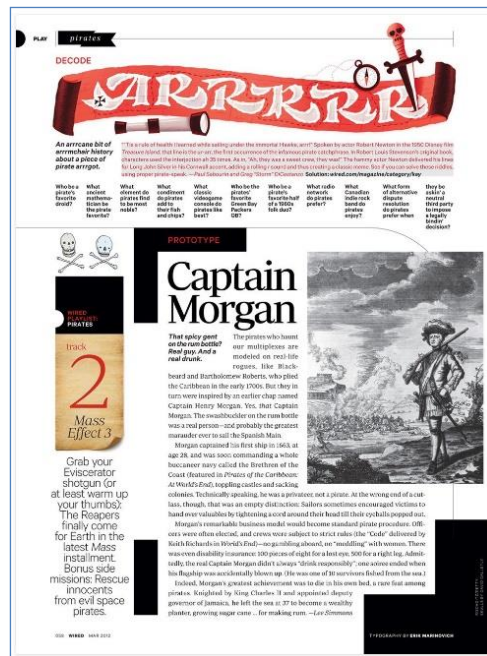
PLAY pirates

DECODE

ARRRRR

An arrrcane bit of arrrmchair history about a piece of pirate arrrgot.

"'Tis a rule of health I learned while sailing under the immortal Hawke, arrr!" Spoken by actor Robert Newton in the 1950 Disney film Treasure Island, that line is the ur-arr, the first occurrence of the infamous pirate catchphrase. In Robert Louis Stevenson's original book, characters used the interjection ah 28 times. As in, "Ah, they was a sweet crew, they was!" The hammy actor Newton delivered the lines for Long John Silver in his Cornwall accent, adding a rolling r sound and thus creating a classic meme. So if you can solve these riddles using proper pirate-speak. —Paul Saksena and Greg "Storm" DiCostanzo Solution: wired.com/magazine/category/key

Who be a pirate's favorite droid? | What ancient mathematician be the pirate favorite? | What element do pirates find to be most noble? | What condiment do pirates add to their fish and chips? | What classic videogame console do pirates like best? | Who be the pirates' favorite Green Bay Packers QB? | Who be a pirate's favorite half of a 1960s folk duo? | What radio network do pirates prefer? | What Canadian indie rock band do pirates enjoy? | What form of alternative dispute resolution do pirates prefer when they be askin' a neutral third party to impose a legally binder decision?

WIRED PLAYLIST: PIRATES

track 2
Mass Effect 3

Grab your Eviscerator shotgun (or at least warm up your thumbs): The Reapers finally come for Earth in the latest Mass installment. Bonus side missions: Rescue innocents from evil space pirates.

PROTOTYPE

Captain Morgan

That spicy gent on the rum bottle? Real guy. And a real drunk.

The pirates who haunt our multiplexes are modeled on real-life rogues, like Blackbeard and Bartholomew Roberts, who plied the Caribbean in the early 1700s. But they in turn were inspired by an earlier chap named Captain Henry Morgan. Yes, that Captain Morgan. The swashbuckler on the rum bottle was a real person—and probably the greatest marauder ever to sail the Spanish Main.

Morgan captained his first ship in 1663, at age 28, and was soon commanding a whole buccaneer navy called the Brethren of the Coast (featured in Pirates of the Caribbean: At World's End), toppling castles and sacking colonies. Technically speaking, he was a privateer, not a pirate. At the wrong end of a cutlass, though, that was an empty distinction: Sailors sometimes encouraged victims to hand over valuables by tightening a cord around their head till their eyeballs popped out.

Morgan's remarkable business model would become standard pirate procedure. Officers were often elected, and crews were subject to strict rules (the "Code" delivered by Keith Richards in World's End)—no gambling aboard, no "meddling" with women. There was even disability insurance: 100 pieces of eight for a lost eye, 500 for a right leg. Admittedly, the real Captain Morgan didn't always "drink responsibly"; one soiree ended when his flagship was accidentally blown up. (He was one of 10 survivors fished from the sea.)

Indeed, Morgan's greatest achievement was to die in his own bed, a rare feat among pirates. Knighted by King Charles II and appointed deputy governor of Jamaica, he left the sea at 37 to become a wealthy planter, growing sugar cane ... for making rum. —Lee Simmons

108 WIRED MAR 2012

TYPOGRAPHY BY ERIK MARINOVICH